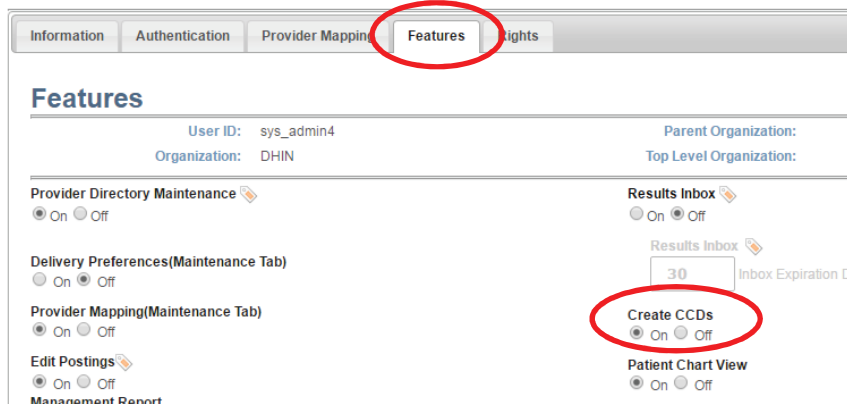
Information | Authentication | Provider Mapping | Features | Rights

Features

User ID: sys_admin4
Organization: DHIN

Parent Organization:
Top Level Organization:

Provider Directory Maintenance
On Off

Delivery Preferences(Maintenance Tab)
On Off

Provider Mapping(Maintenance Tab)
On Off

Edit Postings
On Off

Management Report

Results Inbox
On Off

Results Inbox
30 Inbox Expiration D

Create CCDs
On Off

Patient Chart View
On Off